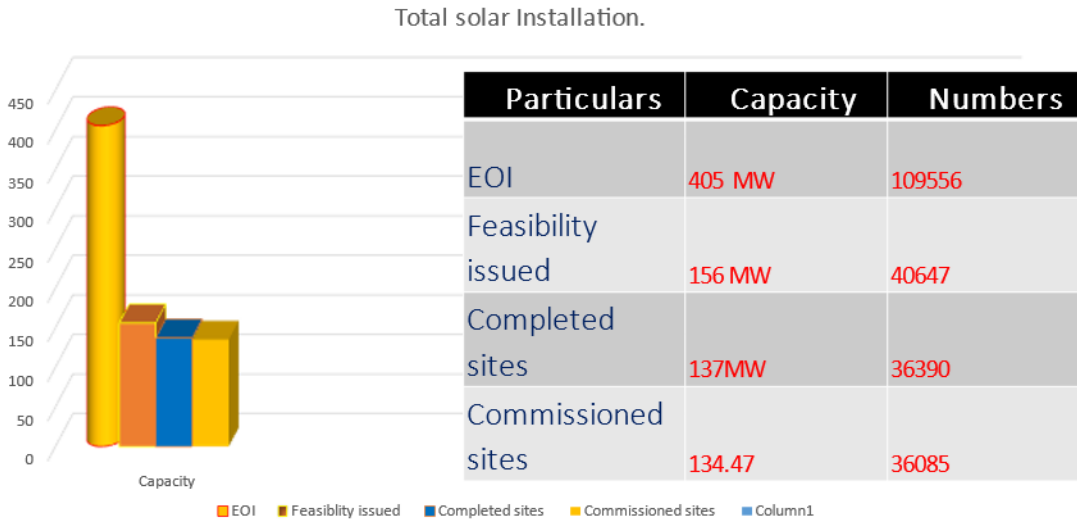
Total solar Installation.

450
400
350
300
250
200
150
100
50
0

Capacity

| Particulars | Capacity | Numbers |
|---|---|---|
| EOI | 405 MW | 109556 |
| Feasibility issued | 156 MW | 40647 |
| Completed sites | 137MW | 36390 |
| Commissioned sites | 134.47 | 36085 |

EOI Feasiblity issued Completed sites Commissioned sites Column1